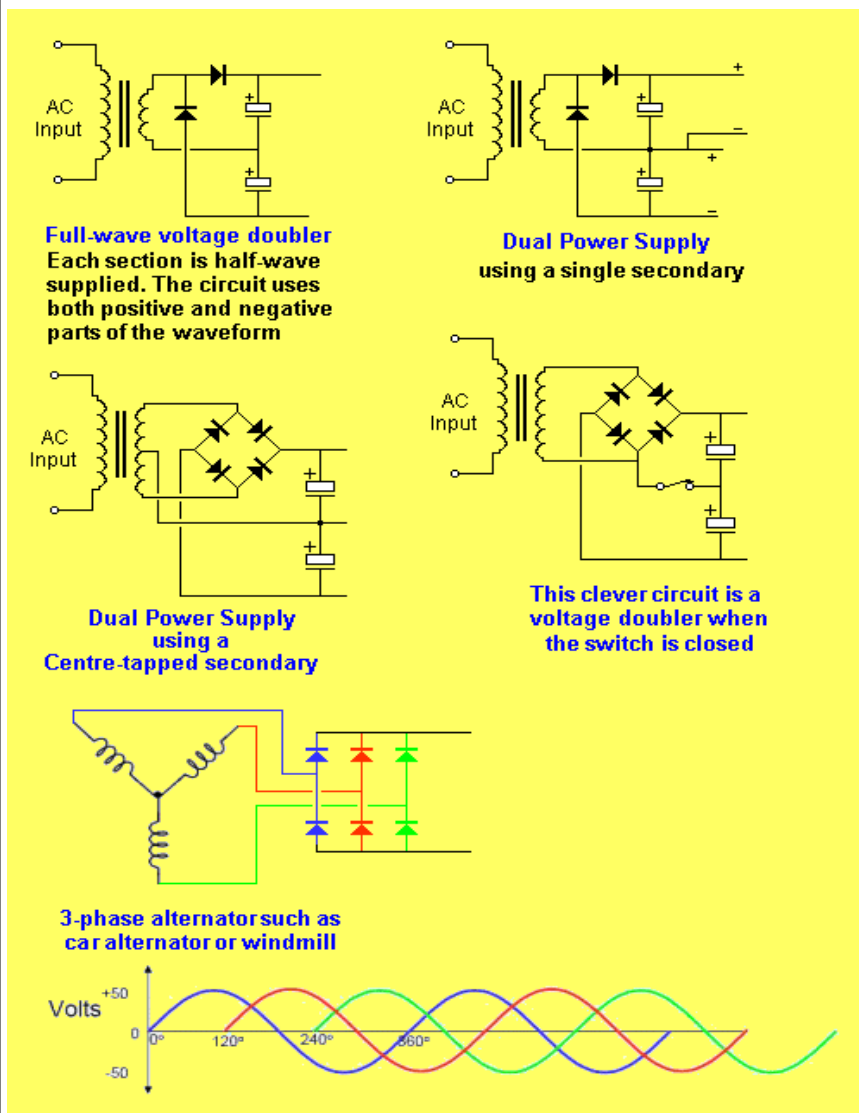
AC Input

+

+

Full-wave voltage doubler
Each section is half-wave supplied. The circuit uses both positive and negative parts of the waveform

AC Input

+

+

+

–

+

–

Dual Power Supply
using a single secondary

AC Input

+

+

Dual Power Supply
using a
Centre-tapped secondary

AC Input

+

+

This clever circuit is a voltage doubler when the switch is closed

3-phase alternator such as car alternator or windmill

Volts

+50

0

-50

0°

120°

240°

360°